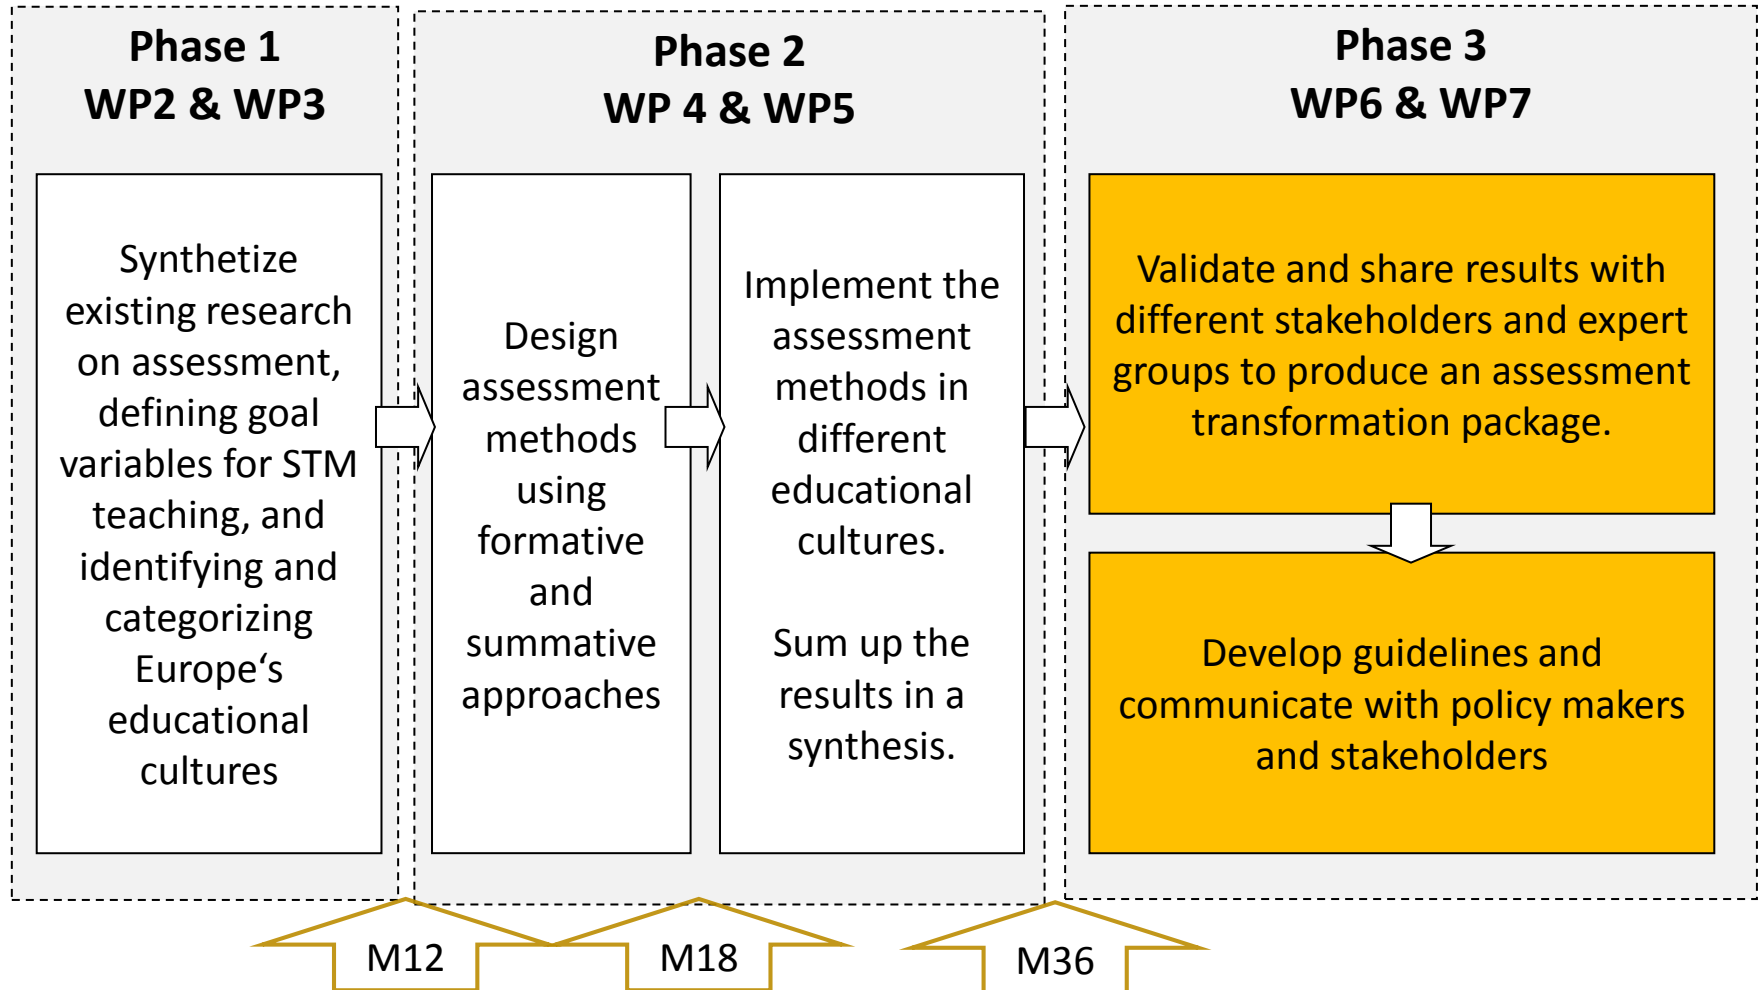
Phase 1
WP2 & WP3

Synthetize existing research on assessment, defining goal variables for STM teaching, and identifying and categorizing Europe‘s educational cultures

Phase 2
WP 4 & WP5

Design assessment methods using formative and summative approaches

Implement the assessment methods in different educational cultures.

Sum up the results in a synthesis.

Phase 3
WP6 & WP7

Validate and share results with different stakeholders and expert groups to produce an assessment transformation package.

Develop guidelines and communicate with policy makers and stakeholders

M12

M18

M36